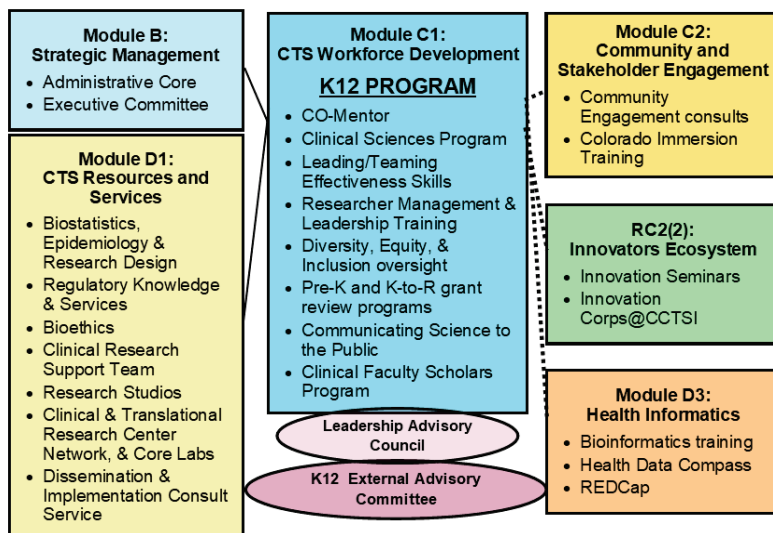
Module B:
Strategic Management

- Administrative Core
- Executive Committee

Module D1:
CTS Resources and Services

- Biostatistics, Epidemiology & Research Design
- Regulatory Knowledge & Services
- Bioethics
- Clinical Research Support Team
- Research Studios
- Clinical & Translational Research Center Network, & Core Labs
- Dissemination & Implementation Consult Service

Module C1:
CTS Workforce Development

K12 PROGRAM

- CO-Mentor
- Clinical Sciences Program
- Leading/Teaming Effectiveness Skills
- Researcher Management & Leadership Training
- Diversity, Equity, & Inclusion oversight
- Pre-K and K-to-R grant review programs
- Communicating Science to the Public
- Clinical Faculty Scholars Program

Leadership Advisory Council

K12 External Advisory Committee

Module C2:
Community and Stakeholder Engagement

- Community Engagement consults
- Colorado Immersion Training

RC2(2):
Innovators Ecosystem

- Innovation Seminars
- Innovation Corps@CCTSI

Module D3:
Health Informatics

- Bioinformatics training
- Health Data Compass
- REDCap